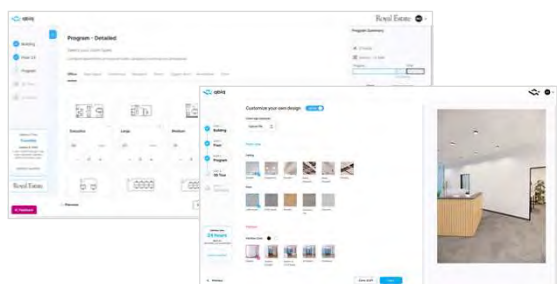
spaq

Royal Estate

Program - Detailed

Program Summary

Building

Floor

Program

Office

Executive

Large

Medium

Royal Estate

Feedback

Preview

spaq

Customize your own design

Building

Floor

Program

3D Tour

Ceiling

Floor

24 hours

Save draft

Next